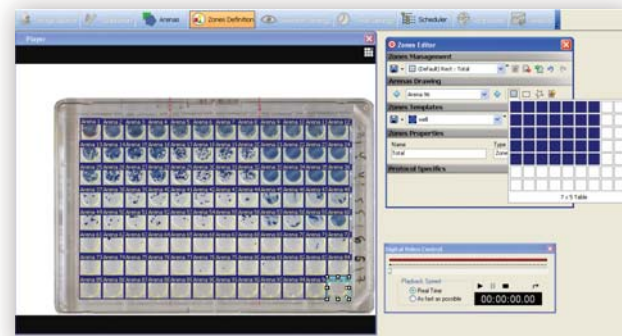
Arenas
Zones Definition
Scheduler
Player
Zones Editor
Zones Management
(Default) Rect - Total
Arenas Drawing
Arena 96
Zones Templates
well
Zones Properties
Name
Type
Total
Zone
Protocol Specifics
7 x 5 Table
Digital Video Control
Playback Speed
Real Time
As fast as possible
00:00:00.00